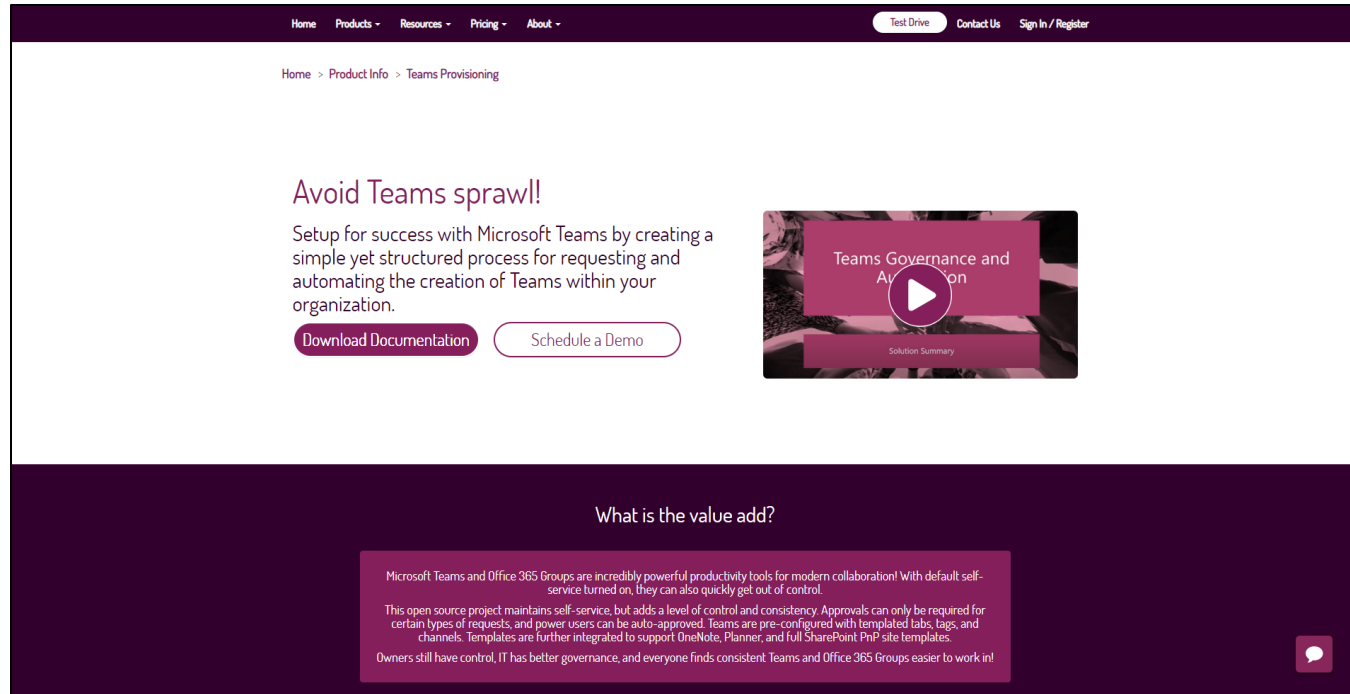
Home Products Resources Pricing About Test Drive Contact Us Sign In / Register

Home > Product Info > Teams Provisioning

Avoid Teams sprawl!

Setup for success with Microsoft Teams by creating a simple yet structured process for requesting and automating the creation of Teams within your organization.

Download Documentation Schedule a Demo

Teams Governance and Au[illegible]ion

Solution Summary

What is the value add?

Microsoft Teams and Office 365 Groups are incredibly powerful productivity tools for modern collaboration! With default self-service turned on, they can also quickly get out of control.

This open source project maintains self-service, but adds a level of control and consistency. Approvals can only be required for certain types of requests, and power users can be auto-approved. Teams are pre-configured with templated tabs, tags, and channels. Templates are further integrated to support OneNote, Planner, and full SharePoint PnP site templates.

Owners still have control, IT has better governance, and everyone finds consistent Teams and Office 365 Groups easier to work in!